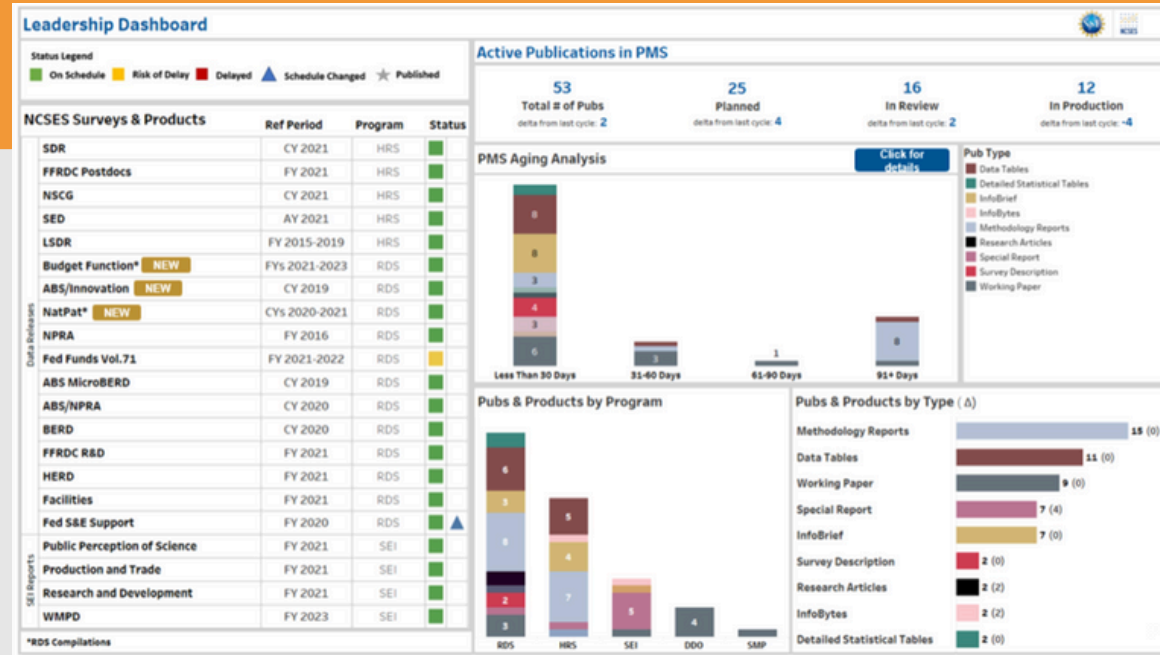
Leadership Dashboard

NCSES

Status Legend
On Schedule  Risk of Delay  Delayed  Schedule Changed  Published

NCSES Surveys & Products

| NCSES Surveys & Products | Ref Period | Program | Status |
|---|---|---|---|
| SDR | CY 2021 | HRS | |
| FFRDC Postdocs | FY 2021 | HRS | |
| NSCG | CY 2021 | HRS | |
| SED | AY 2021 | HRS | |
| LSDR | FY 2015-2019 | HRS | |
| Budget Function* NEW | FYs 2021-2023 | RDS | |
| ABS/Innovation NEW | CY 2019 | RDS | |
| NatPat* NEW | CYs 2020-2021 | RDS | |
| NPRA | FY 2016 | RDS | |
| Fed Funds Vol.71 | FY 2021-2022 | RDS | |
| ABS MicroBERD | CY 2019 | RDS | |
| ABS/NPRA | CY 2020 | RDS | |
| BERD | CY 2020 | RDS | |
| FFRDC R&D | FY 2021 | RDS | |
| HERD | FY 2021 | RDS | |
| Facilities | FY 2021 | RDS | |
| Fed S&E Support | FY 2020 | RDS | |
| Public Perception of Science | FY 2021 | SEI | |
| Production and Trade | FY 2021 | SEI | |
| Research and Development | FY 2021 | SEI | |
| WMPD | FY 2023 | SEI | |

Data Releases
SEI Reports

*RDS Compilations

Active Publications in PMS

53
Total # of Pubs
delta from last cycle: 2

25
Planned
delta from last cycle: 4

16
In Review
delta from last cycle: 2

12
In Production
delta from last cycle: -4

PMS Aging Analysis

Click for details

8
8
3
4
3
6
3
1
8
Less Than 30 Days
31-60 Days
61-90 Days
91+ Days

Pub Type
Data Tables
Detailed Statistical Tables
InfoBrief
InfoBytes
Methodology Reports
Research Articles
Special Report
Survey Description
Working Paper

Pubs & Products by Program

6
3
8
2
3
5
4
7
5
4
RDS
HRS
SEI
DDO
SMP

Pubs & Products by Type (Δ)

Methodology Reports 15 (0)
Data Tables 11 (0)
Working Paper 9 (0)
Special Report 7 (4)
InfoBrief 7 (0)
Survey Description 2 (0)
Research Articles 2 (2)
InfoBytes 2 (2)
Detailed Statistical Tables 2 (0)